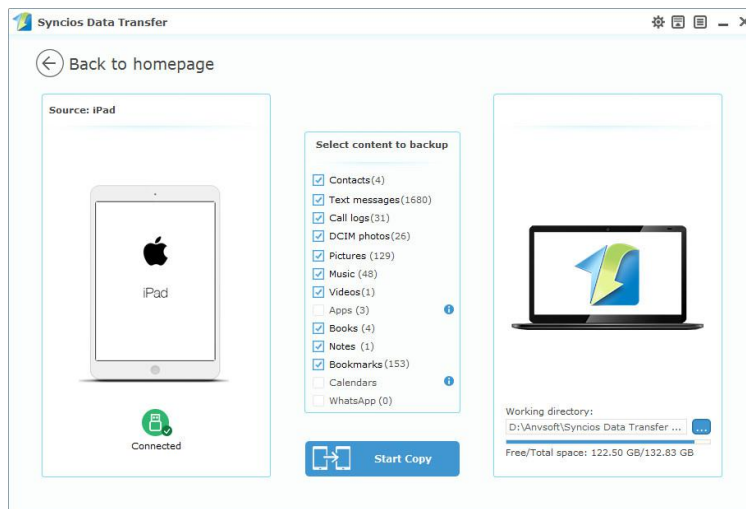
Syncios Data Transfer

Back to homepage

Source: iPad

iPad

Connected

Select content to backup

Contacts (4)
Text messages (1680)
Call logs (31)
DCIM photos (26)
Pictures (129)
Music (48)
Videos (1)
Apps (3)
Books (4)
Notes (1)
Bookmarks (153)
Calendars
WhatsApp (0)

Start Copy

Working directory:
D:\Anvsoft\Syncios Data Transfer ...
...
Free/Total space: 122.50 GB/132.83 GB